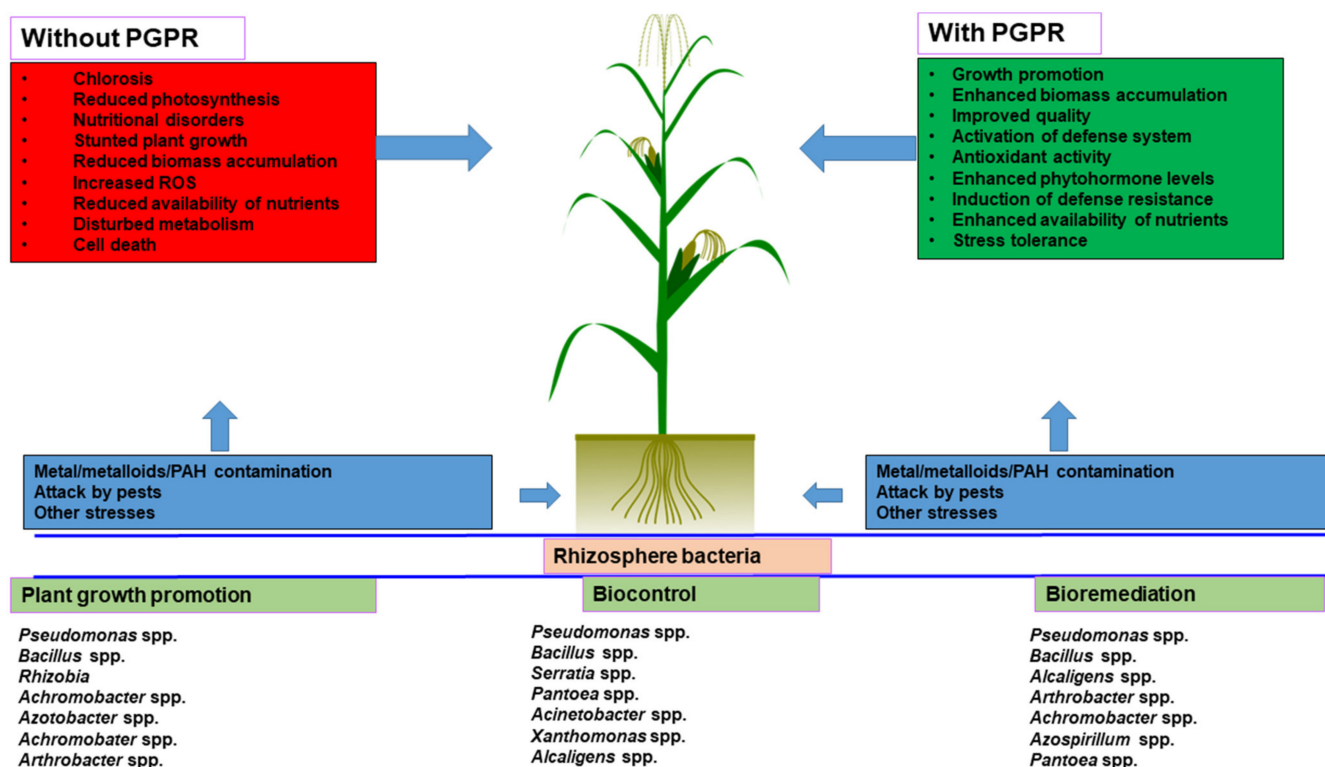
Without PGPR

- Chlorosis
- Reduced photosynthesis
- Nutritional disorders
- Stunted plant growth
- Reduced biomass accumulation
- Increased ROS
- Reduced availability of nutrients
- Disturbed metabolism
- Cell death

With PGPR

- Growth promotion
- Enhanced biomass accumulation
- Improved quality
- Activation of defense system
- Antioxidant activity
- Enhanced phytohormone levels
- Induction of defense resistance
- Enhanced availability of nutrients
- Stress tolerance

Metal/metalloids/PAH contamination
Attack by pests
Other stresses

Metal/metalloids/PAH contamination
Attack by pests
Other stresses

Rhizosphere bacteria

Plant growth promotion

Pseudomonas spp.
Bacillus spp.
Rhizobia
Achromobacter spp.
Azotobacter spp.
Achromobater spp.
Arthrobacter spp.

Biocontrol

Pseudomonas spp.
Bacillus spp.
Serratia spp.
Pantoea spp.
Acinetobacter spp.
Xanthomonas spp.
Alcaligens spp.

Bioremediation

Pseudomonas spp.
Bacillus spp.
Alcaligens spp.
Arthrobacter spp.
Achromobacter spp.
Azospirillum spp.
Pantoea spp.